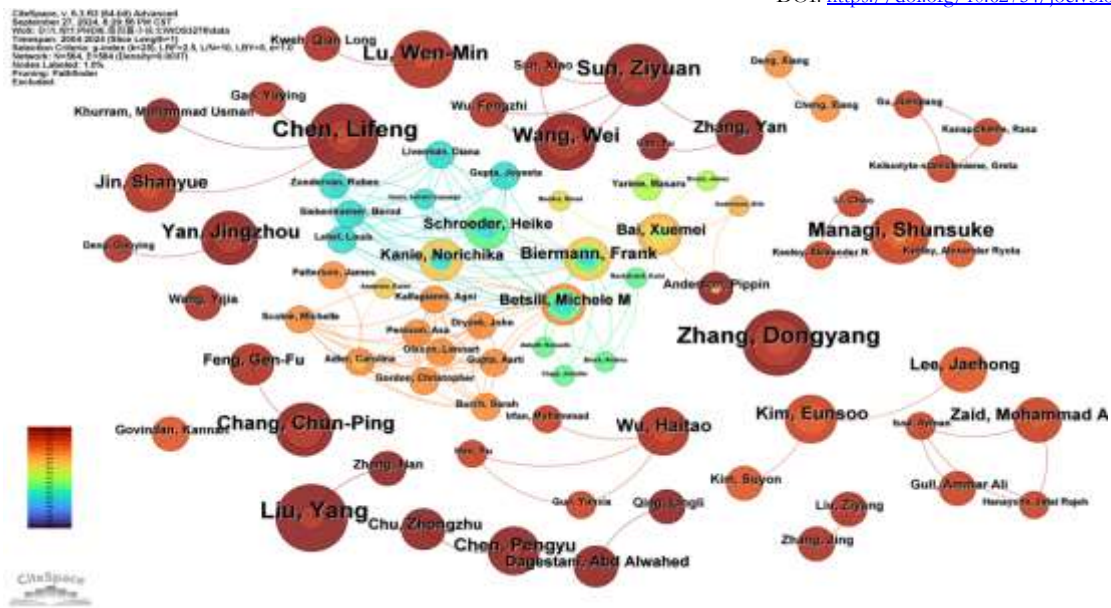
DOI: https://doi.org/10.62754/joe.v3i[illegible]

CiteSpace, v. 6.3.R3 (64-bit) Advanced
September 27, 2024, 8:29:56 PM CST
WoS: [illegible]
Timespan: 2004-2024 (Slice Length=1)
Selection Criteria: g-index (k=25), LRF=2.5, L/N=10, LBY=5, e=1.0
Network: N=564, E=584 (Density=0.0037)
Nodes Labeled: 1.0%
Pruning: Pathfinder
Excluded:

Kwsh, Qian Long
Lu, Wen-Min
Sun, Xiao
Sun, Ziyuan
Deng, Xiang
Gao, Yiying
Wu, Fengzhi
Cheng, Xiang
Ge, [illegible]
Khurram, Muhammad Usman
Chen, Lifeng
Wang, Wei
Zhang, Yan
Kanapickiene, Rasa
Liverman, Diana
Keliuotyte-Staniuleniene, Greta
Gupta, Joyeeta
Jin, Shanyue
Zondervan, Ruben
Yarime, Masaru
Siebenhuener, Bernd
Schroeder, Heike
Bai, Xuemei
Managi, Shunsuke
Yan, Jingzhou
Lebel, Louis
Deng, Qianying
Kanie, Norichika
Biermann, Frank
Keeley, Alexander R
Keeley, Alexander Ryota
Patterson, James
Anderson, Pippin
Wang, Yijia
Kalfagianni, Agni
Betsill, Michele M
Scobie, Michelle
Persson, Asa
Dryzek, John
Olsson, Lennart
Zhang, Dongyang
Adler, Carolina
Gupta, Aarti
Feng, Gen-Fu
Gordon, Christopher
Lee, Jaehong
Bauer, Steffen
Irfan, Muhammad
Kim, Eunsoo
Zaid, Mohammad A
Chang, Chun-Ping
Wu, Haitao
Govindan, Kannan
Kim, Suyon
Zheng, Nan
Gull, Ammar Ali
Hanayasha, Jalal Rajeh
Gui, Yixuan
Qiao, Lingli
Liu, Ziyang
Liu, Yang
Chu, Zhongzhu
Zhang, Jing
Chen, Pengyu
Dagestani, Abd Alwahed
CiteSpace